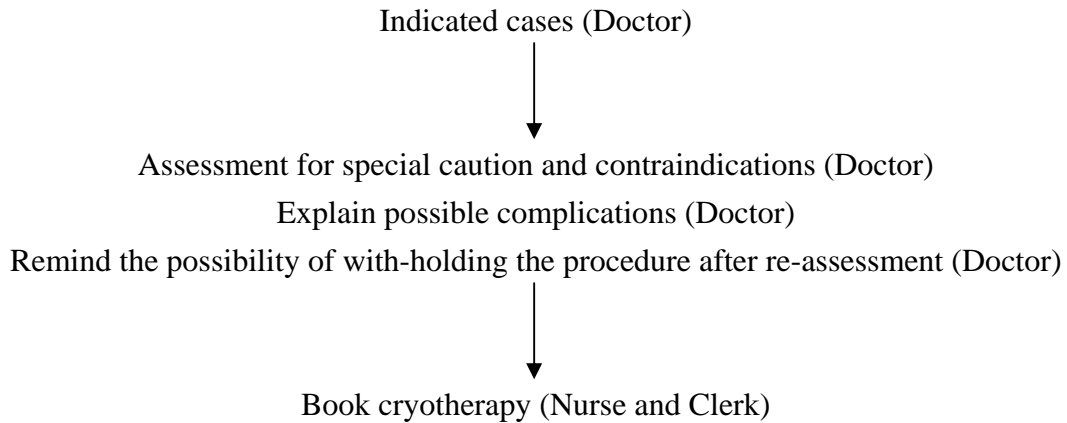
Indicated cases (Doctor)

Assessment for special caution and contraindications (Doctor)

Explain possible complications (Doctor)

Remind the possibility of with-holding the procedure after re-assessment (Doctor)

Book cryotherapy (Nurse and Clerk)